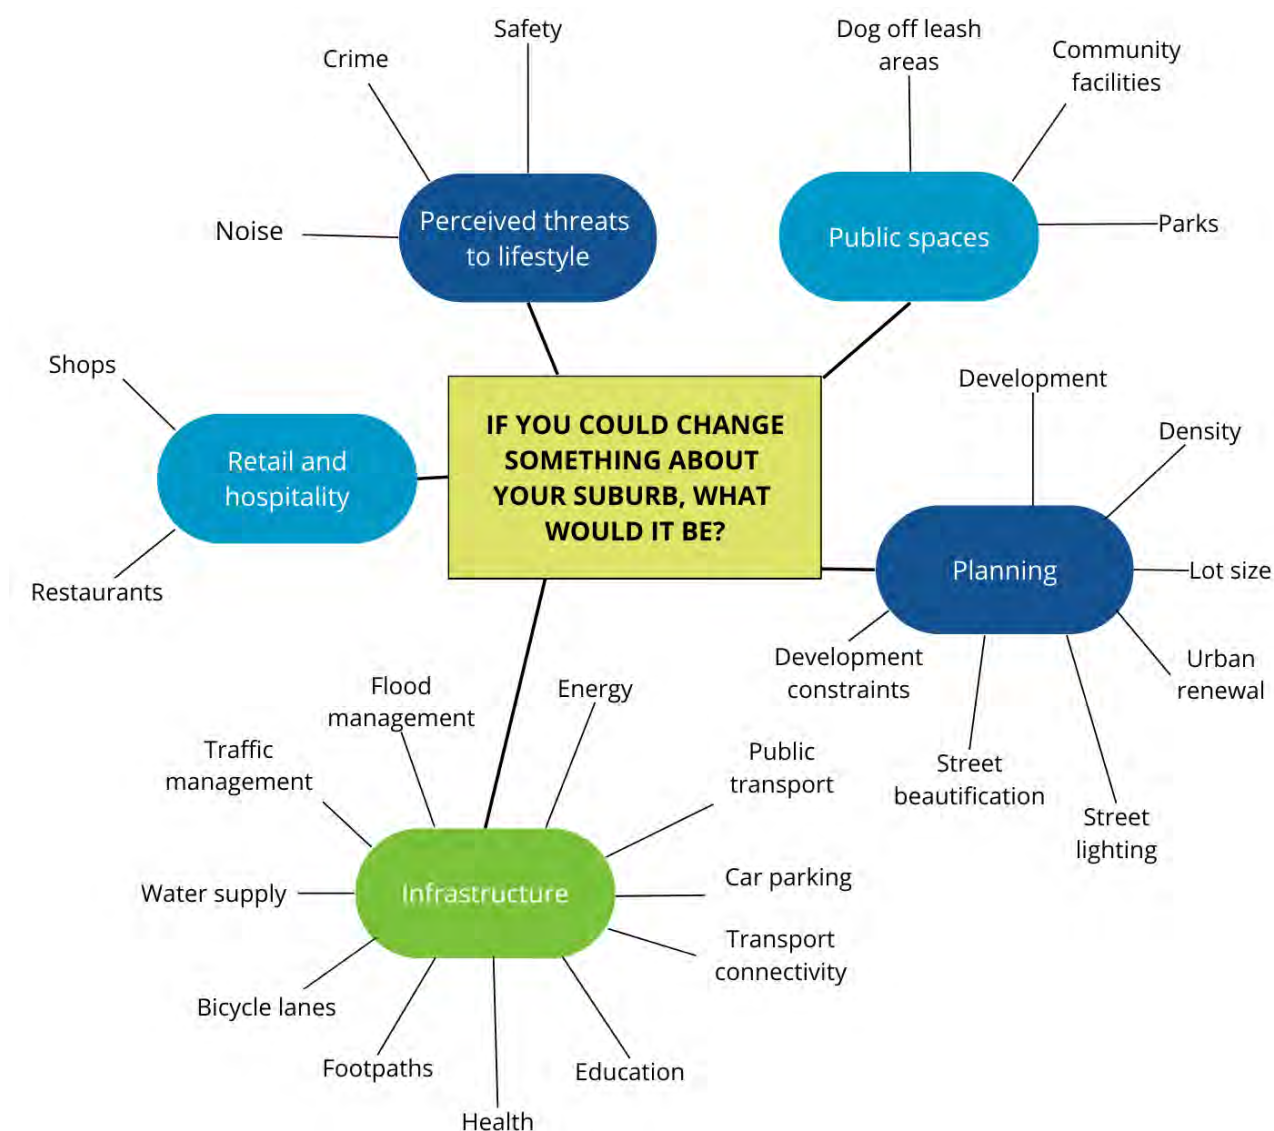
IF YOU COULD CHANGE SOMETHING ABOUT YOUR SUBURB, WHAT WOULD IT BE?

Perceived threats to lifestyle
Crime
Safety
Noise

Public spaces
Dog off leash areas
Community facilities
Parks

Retail and hospitality
Shops
Restaurants

Planning
Development
Density
Lot size
Urban renewal
Street lighting
Street beautification
Development constraints

Infrastructure
Flood management
Energy
Traffic management
Public transport
Car parking
Transport connectivity
Water supply
Bicycle lanes
Footpaths
Health
Education